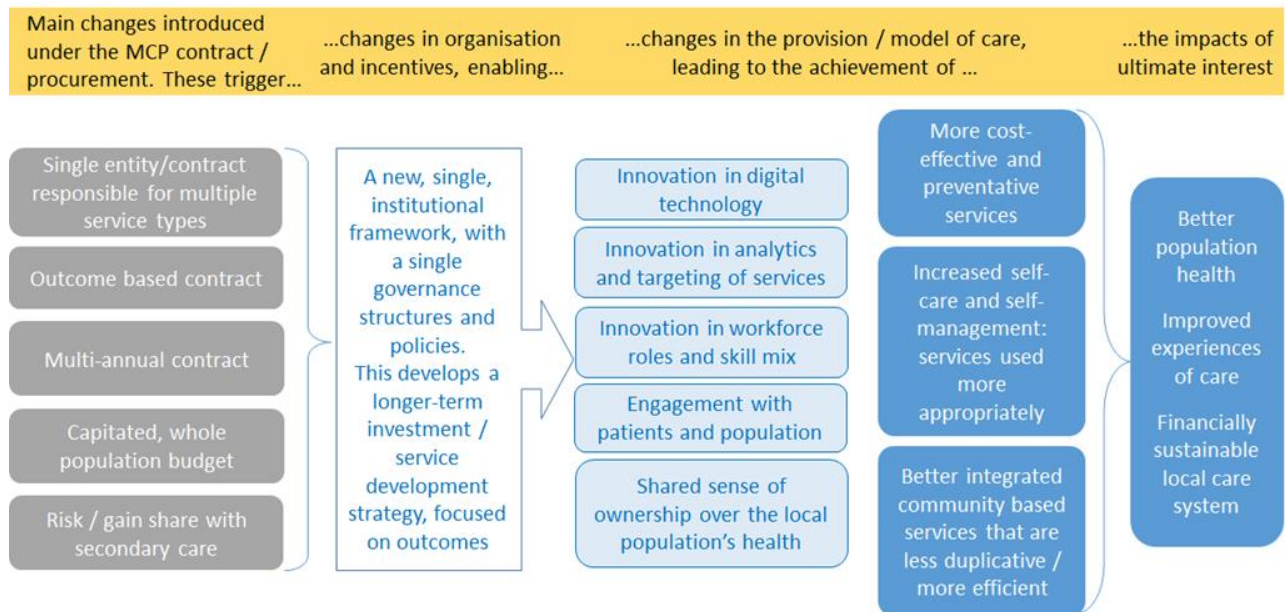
Main changes introduced under the MCP contract / procurement. These trigger...

...changes in organisation and incentives, enabling...

...changes in the provision / model of care, leading to the achievement of ...

...the impacts of ultimate interest

Single entity/contract responsible for multiple service types

Outcome based contract

Multi-annual contract

Capitated, whole population budget

Risk / gain share with secondary care

A new, single, institutional framework, with a single governance structures and policies. This develops a longer-term investment / service development strategy, focused on outcomes

Innovation in digital technology

Innovation in analytics and targeting of services

Innovation in workforce roles and skill mix

Engagement with patients and population

Shared sense of ownership over the local population's health

More cost-effective and preventative services

Increased self-care and self-management: services used more appropriately

Better integrated community based services that are less duplicative / more efficient

Better population health

Improved experiences of care

Financially sustainable local care system